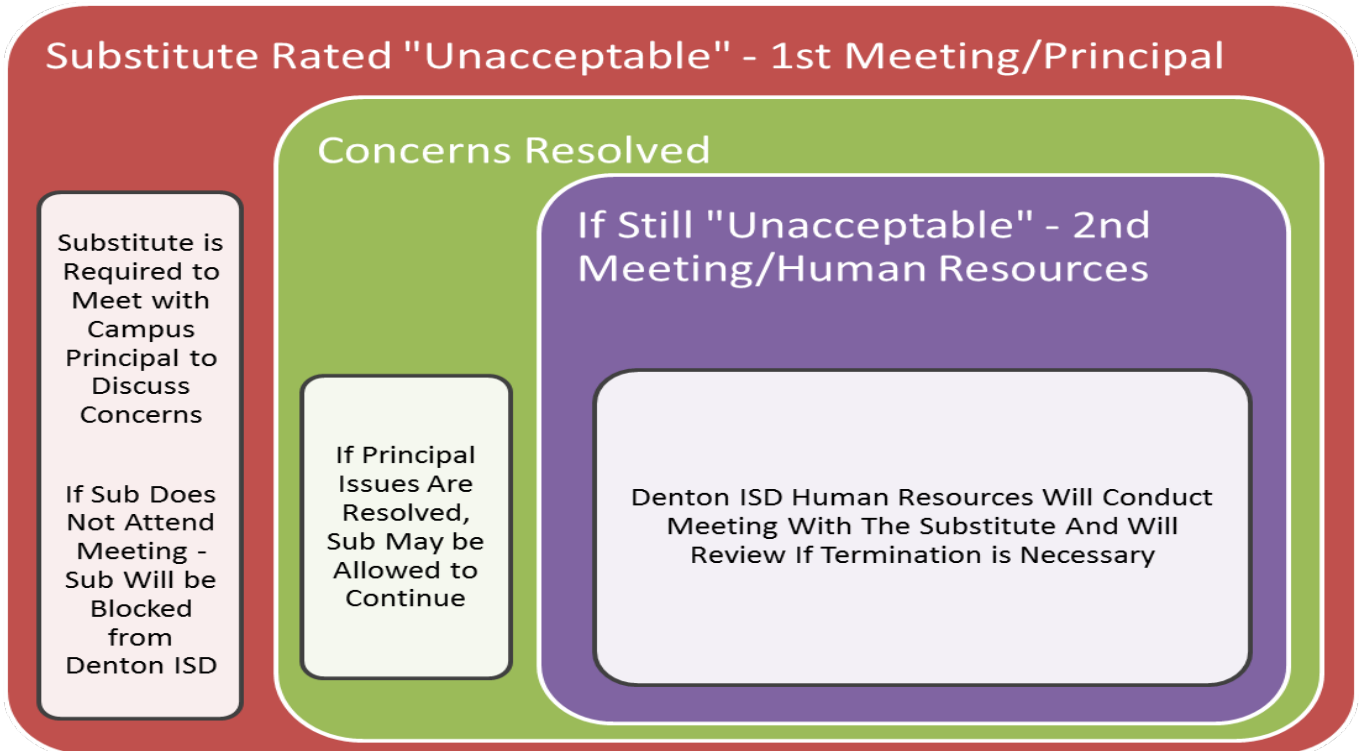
Substitute Rated "Unacceptable" - 1st Meeting/Principal

Substitute is Required to Meet with Campus Principal to Discuss Concerns

If Sub Does Not Attend Meeting - Sub Will be Blocked from Denton ISD

Concerns Resolved

If Principal Issues Are Resolved, Sub May be Allowed to Continue

If Still "Unacceptable" - 2nd Meeting/Human Resources

Denton ISD Human Resources Will Conduct Meeting With The Substitute And Will Review If Termination is Necessary